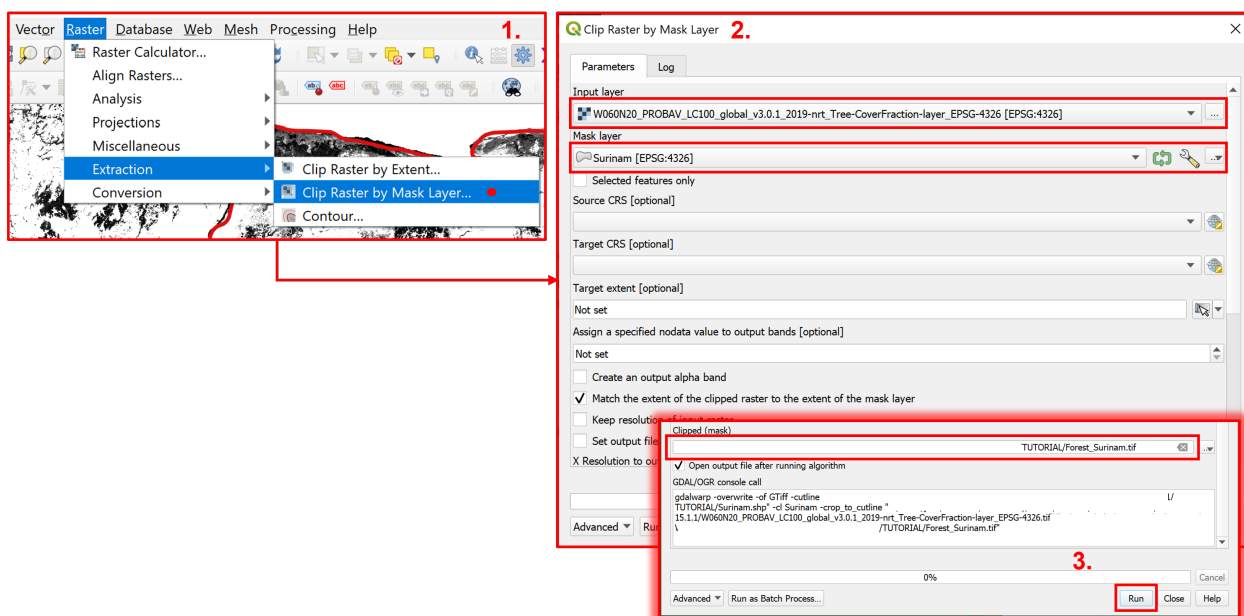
Vector Raster Database Web Mesh Processing Help

1.

Raster Calculator...
Align Rasters...
Analysis
Projections
Miscellaneous
Extraction
Conversion

Clip Raster by Extent...
Clip Raster by Mask Layer...
Contour...

Clip Raster by Mask Layer 2.

Parameters Log

Input layer
W060N20_PROBAV_LC100_global_v3.0.1_2019-nrt_Tree-CoverFraction-layer_EPSG-4326 [EPSG:4326]

Mask layer
Surinam [EPSG:4326]

Selected features only

Source CRS [optional]

Target CRS [optional]

Target extent [optional]
Not set

Assign a specified nodata value to output bands [optional]
Not set

Create an output alpha band

Match the extent of the clipped raster to the extent of the mask layer

Keep resolution of input raster

Set output file

X Resolution to ou

Advanced Run

Clipped (mask)
TUTORIAL/Forest_Surinam.tif

Open output file after running algorithm

GDAL/OGR console call

gdalwarp -overwrite -of GTiff -cutline l/ TUTORIAL/Surinam.shp" -cl Surinam -crop_to_cutline " 15.1.1/W060N20_PROBAV_LC100_global_v3.0.1_2019-nrt_Tree-CoverFraction-layer_EPSG-4326.tif \ /TUTORIAL/Forest_Surinam.tif"

3.

0%

Cancel

Advanced Run as Batch Process... Run Close Help